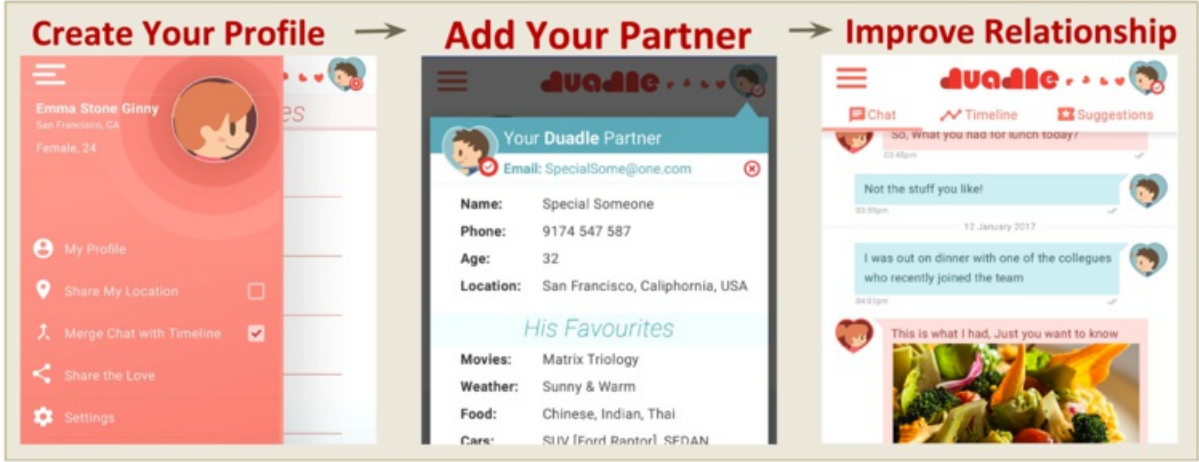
Create Your Profile

Emma Stone Ginny
San Francisco, CA
Female, 24

My Profile
Share My Location
Merge Chat with Timeline
Share the Love
Settings

Add Your Partner

duadle

Your Duadle Partner
Email: SpecialSome@one.com

Name: Special Someone
Phone: 9174 547 587
Age: 32
Location: San Francisco, Caliphornia, USA

His Favourites

Movies: Matrix Triology
Weather: Sunny & Warm
Food: Chinese, Indian, Thai
Cars: SUV [Ford Raptor], SEDAN

Improve Relationship

duadle

Chat
Timeline
Suggestions

So, What you had for lunch today?
03:45pm

Not the stuff you like!
03:55pm

12 January 2017

I was out on dinner with one of the collegues who recently joined the team
04:01pm

This is what I had, Just you want to know